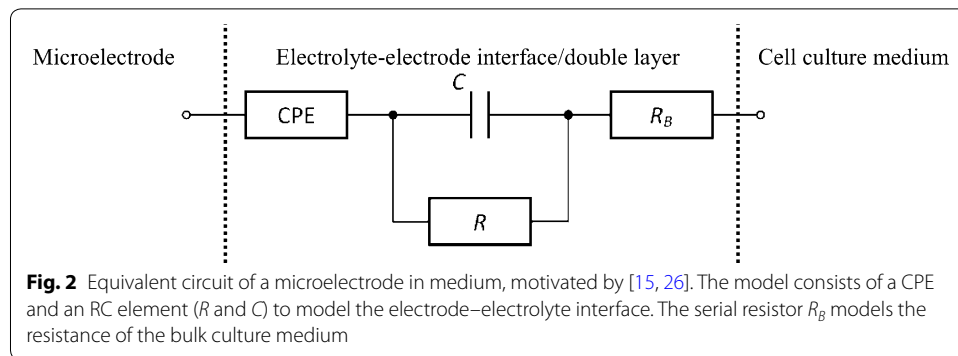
Microelectrode

Electrolyte-electrode interface/double layer

Cell culture medium

CPE

$C$

$R_B$

$R$

**Fig. 2** Equivalent circuit of a microelectrode in medium, motivated by [15, 26]. The model consists of a CPE and an RC element ($R$ and $C$) to model the electrode–electrolyte interface. The serial resistor $R_B$ models the resistance of the bulk culture medium